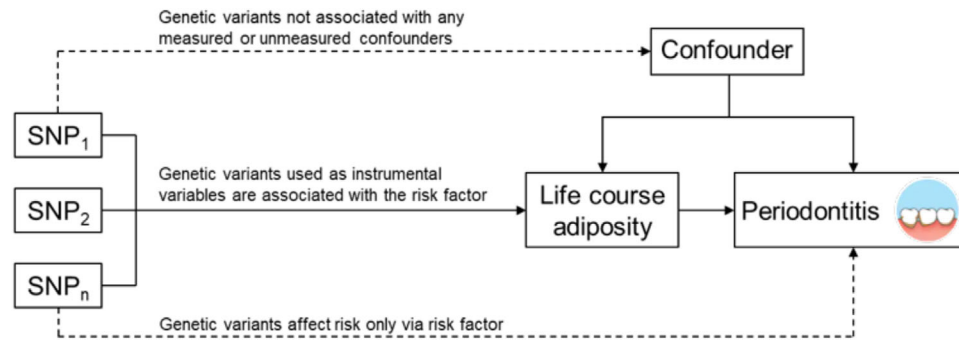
Genetic variants not associated with any measured or unmeasured confounders

Confounder

$SNP_1$

$SNP_2$

$SNP_n$

Genetic variants used as instrumental variables are associated with the risk factor

Life course adiposity

Periodontitis

Genetic variants affect risk only via risk factor